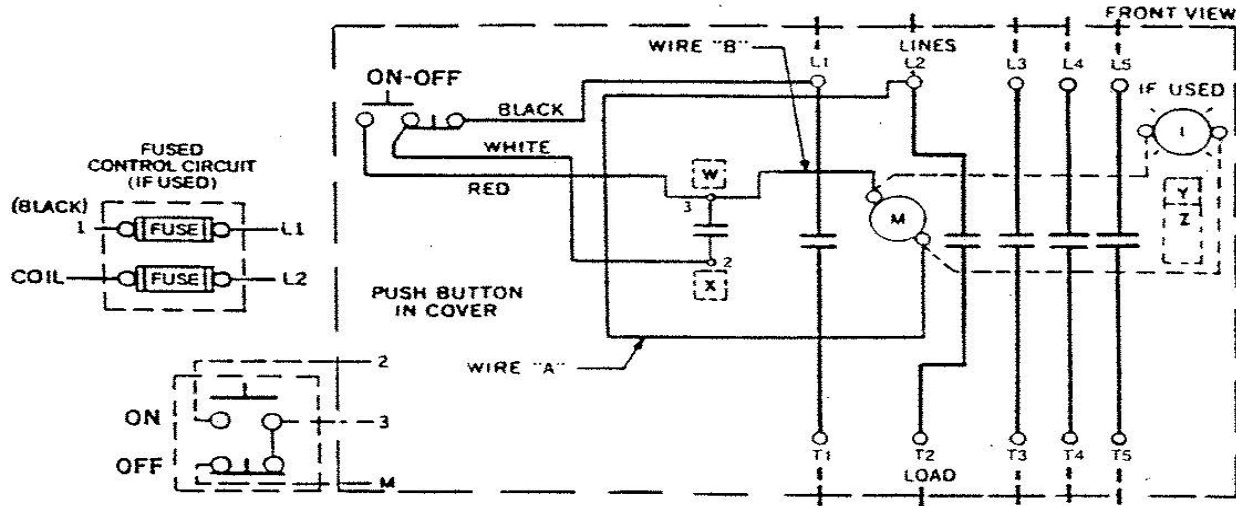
FRONT VIEW

WIRE "B"

LINES

L1 L2 L3 L4 L5

ON-OFF

BLACK

IF USED

I

FUSED CONTROL CIRCUIT (IF USED)

WHITE

(BLACK) 1 FUSE L1

COIL FUSE L2

RED

W

3

M

Y

Z

2

X

PUSH BUTTON IN COVER

WIRE "A"

2

ON 3

OFF M

T1 T2 T3 T4 T5

LOAD